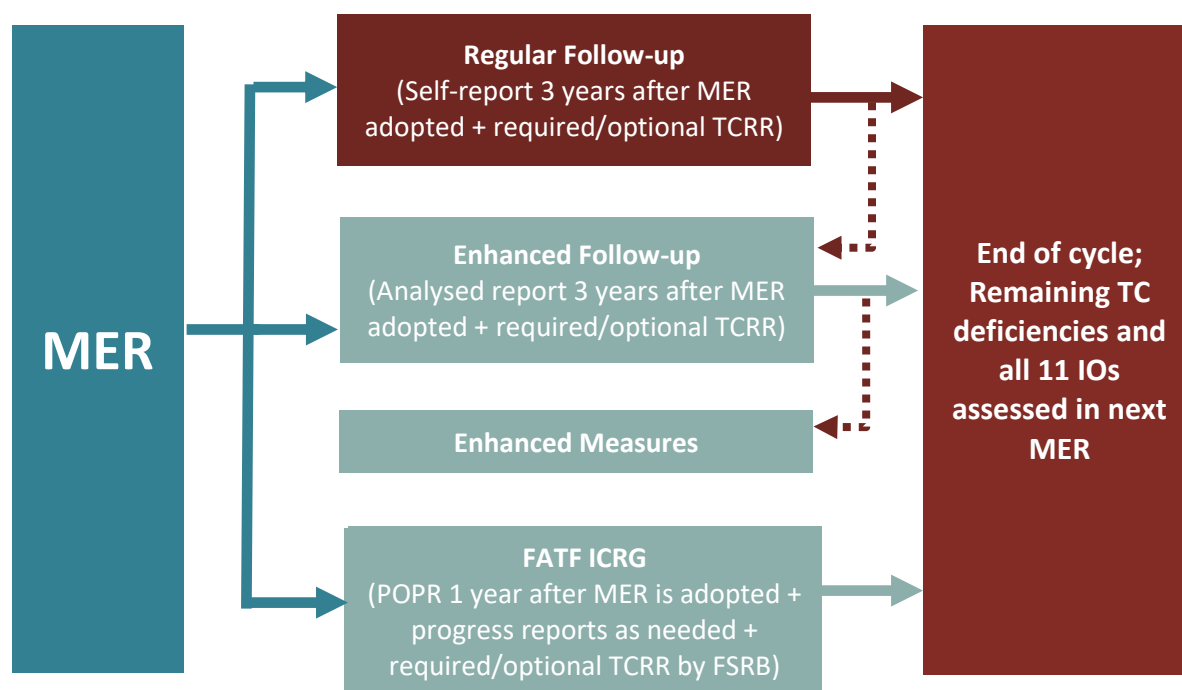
MER

Regular Follow-up
(Self-report 3 years after MER adopted + required/optional TCRR)

Enhanced Follow-up
(Analysed report 3 years after MER adopted + required/optional TCRR)

Enhanced Measures

FATF ICRG
(POPR 1 year after MER is adopted + progress reports as needed + required/optional TCRR by FSRB)

End of cycle; Remaining TC deficiencies and all 11 IOs assessed in next MER